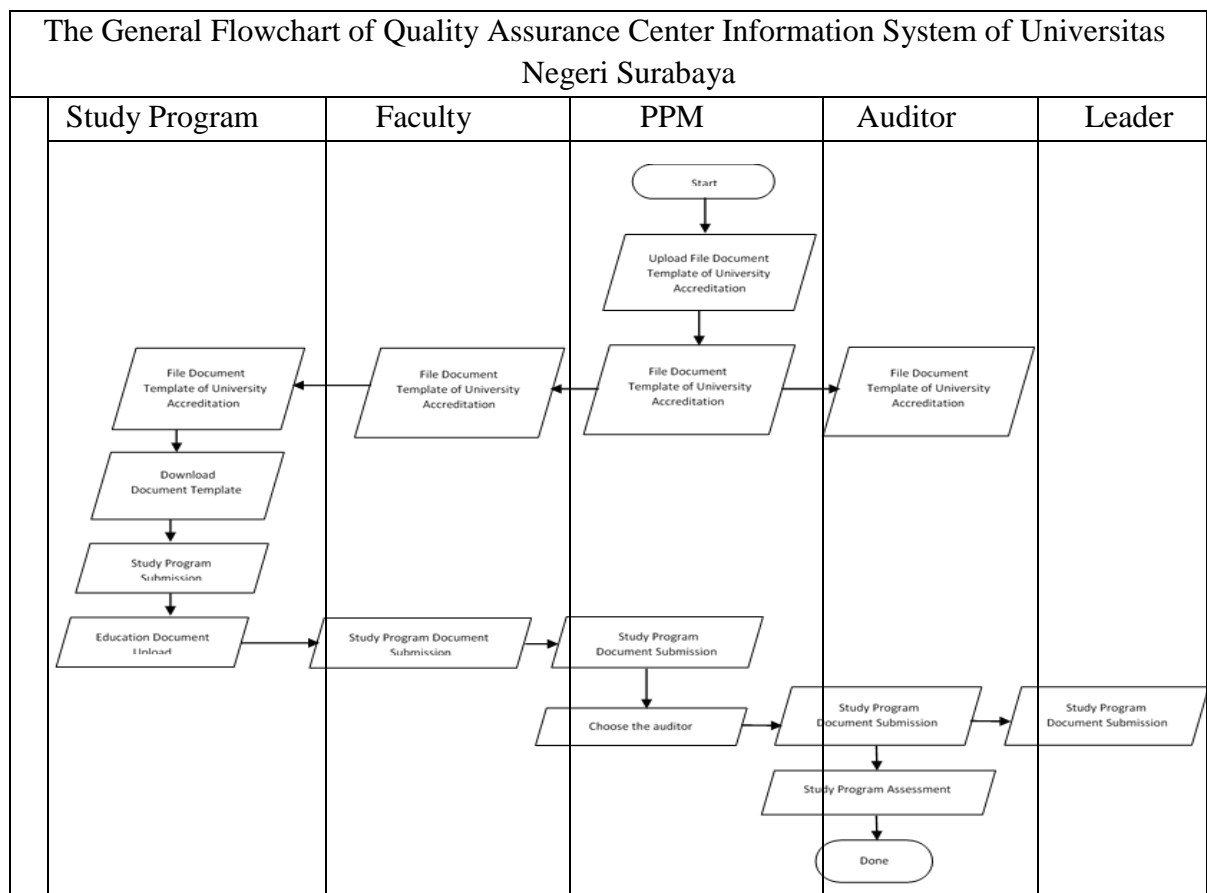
The General Flowchart of Quality Assurance Center Information System of Universitas Negeri Surabaya

| Study Program | Faculty | PPM | Auditor | Leader |
|---|---|---|---|---|

Start

Upload File Document Template of University Accreditation

File Document Template of University Accreditation

File Document Template of University Accreditation

File Document Template of University Accreditation

File Document Template of University Accreditation

Download Document Template

Study Program Submission

Education Document Upload

Study Program Document Submission

Study Program Document Submission

Choose the auditor

Study Program Document Submission

Study Program Document Submission

Study Program Assessment

Done